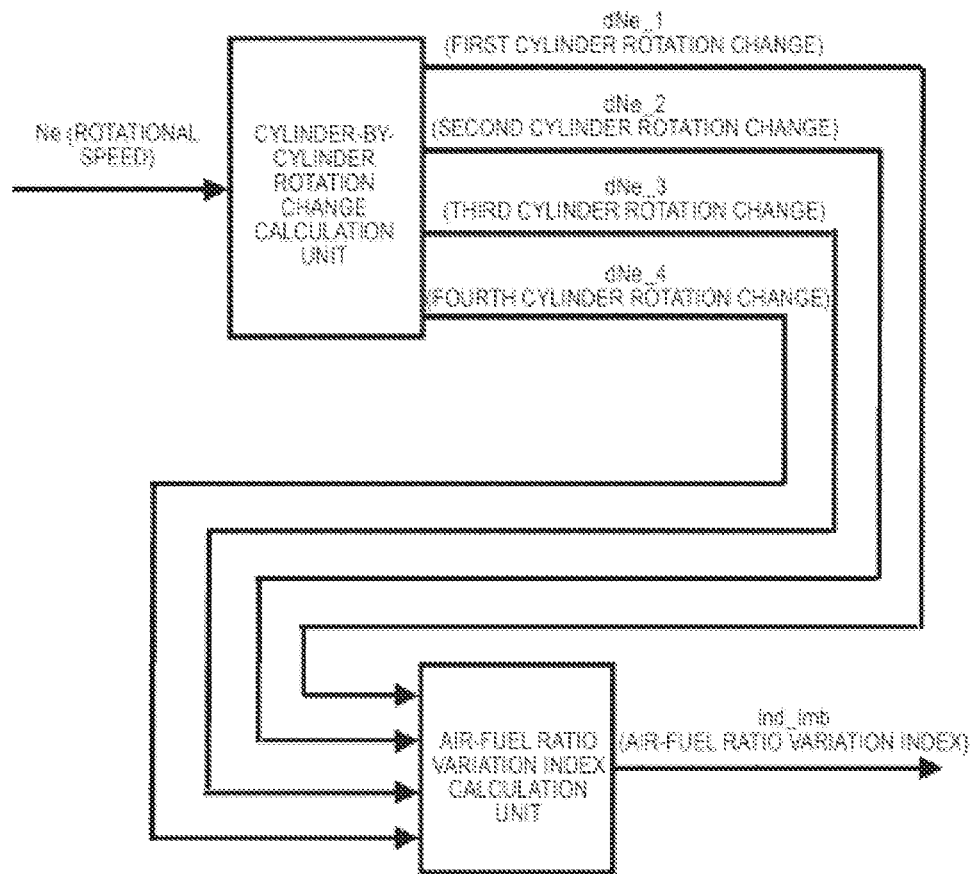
Ne (ROTATIONAL SPEED)

CYLINDER-BY-CYLINDER ROTATION CHANGE CALCULATION UNIT

dNe_1
(FIRST CYLINDER ROTATION CHANGE)

dNe_2
(SECOND CYLINDER ROTATION CHANGE)

dNe_3
(THIRD CYLINDER ROTATION CHANGE)

dNe_4
(FOURTH CYLINDER ROTATION CHANGE)

AIR-FUEL RATIO VARIATION INDEX CALCULATION UNIT

ind_imb
(AIR-FUEL RATIO VARIATION INDEX)